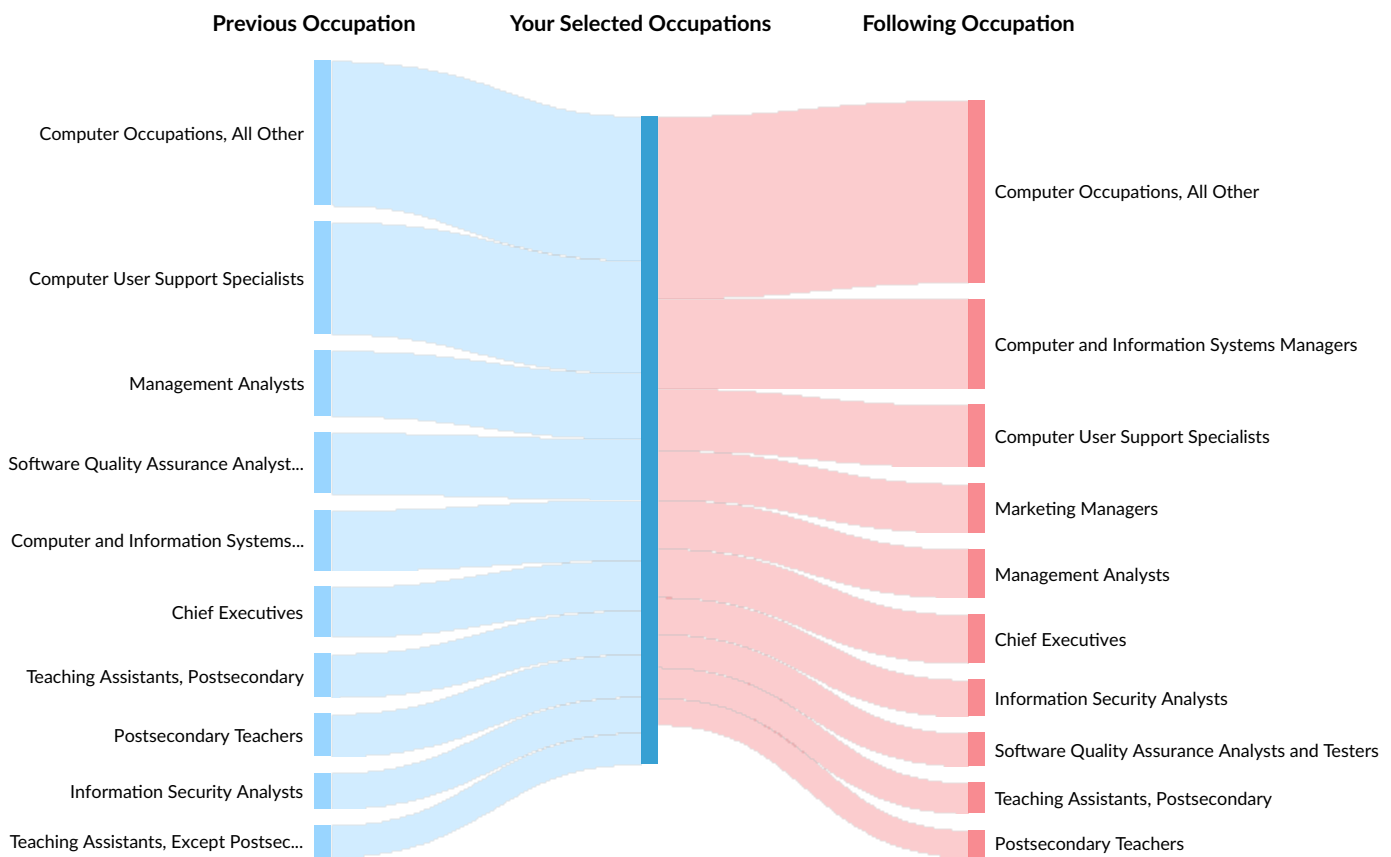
Previous Occupation

Your Selected Occupations

Following Occupation

Computer Occupations, All Other

Computer User Support Specialists

Management Analysts

Software Quality Assurance Analyst...

Computer and Information Systems...

Chief Executives

Teaching Assistants, Postsecondary

Postsecondary Teachers

Information Security Analysts

Teaching Assistants, Except Postsec...

Computer Occupations, All Other

Computer and Information Systems Managers

Computer User Support Specialists

Marketing Managers

Management Analysts

Chief Executives

Information Security Analysts

Software Quality Assurance Analysts and Testers

Teaching Assistants, Postsecondary

Postsecondary Teachers